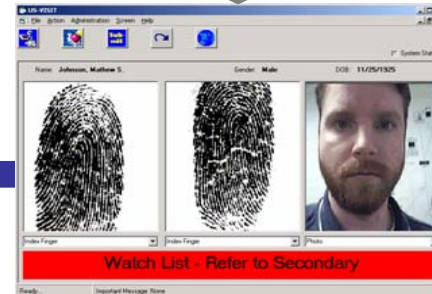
US-VISIT
File Action Administration Screen Help
Sub mit
System Sta
Name: Johnson, Mathew S.
Gender: Male
DOB: 11/25/1925
Index Finger
Index Finger
Photo
Watch List - Refer to Secondary
Ready...
Important Message: None